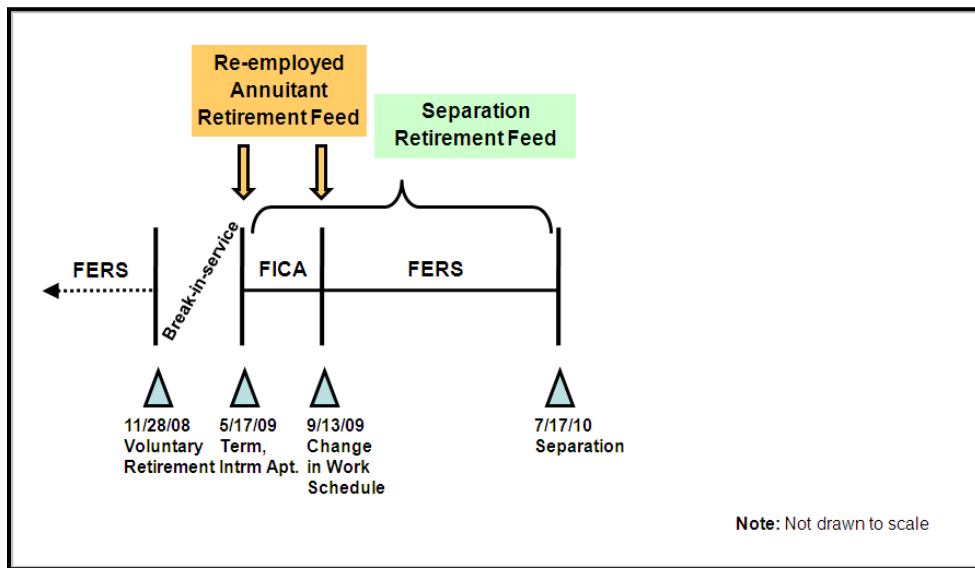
Re-employed Annuitant Retirement Feed

Separation Retirement Feed

FERS

Break-in-service

FICA

FERS

11/28/08 Voluntary Retirement

5/17/09 Term, Intrm Apt.

9/13/09 Change in Work Schedule

7/17/10 Separation

Note: Not drawn to scale